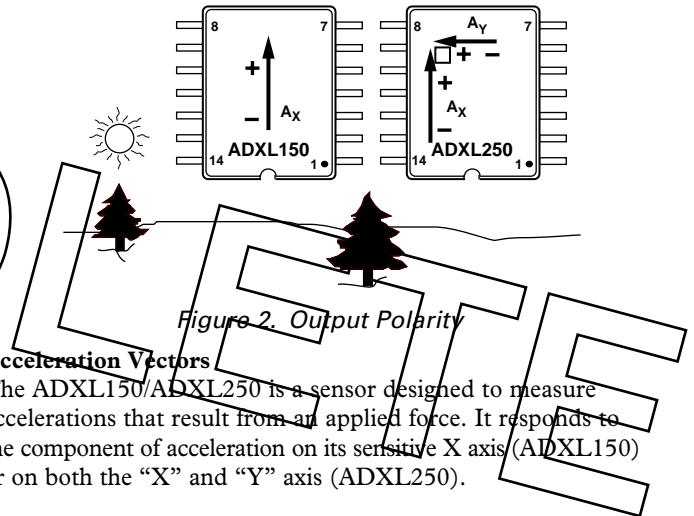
8

7

+

–

$A_X$

14

ADXL150

1

8

7

$A_Y$

+ –

+

$A_X$

–

14

ADXL250

1

Figure 2. Output Polarity

Acceleration Vectors

The ADXL150/ADXL250 is a sensor designed to measure accelerations that result from an applied force. It responds to the component of acceleration on its sensitive X axis (ADXL150) or on both the "X" and "Y" axis (ADXL250).